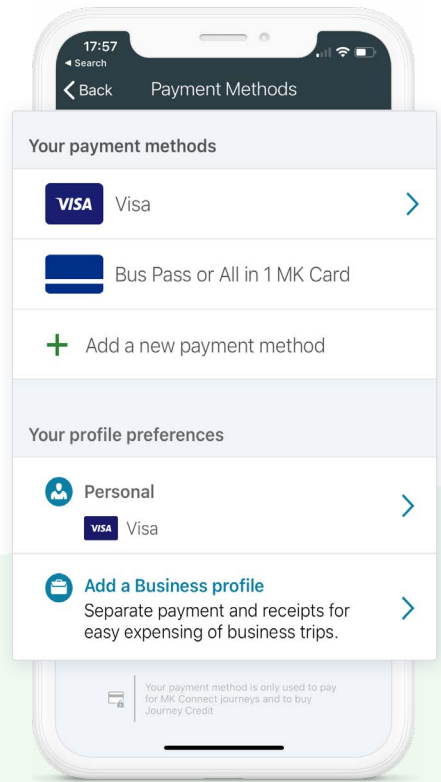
17:57
◂ Search
< Back Payment Methods

Your payment methods

VISA Visa

Bus Pass or All in 1 MK Card

+ Add a new payment method

Your profile preferences

Personal
VISA Visa

Add a Business profile
Separate payment and receipts for easy expensing of business trips.

Your payment method is only used to pay for MK Connect journeys and to buy Journey Credit